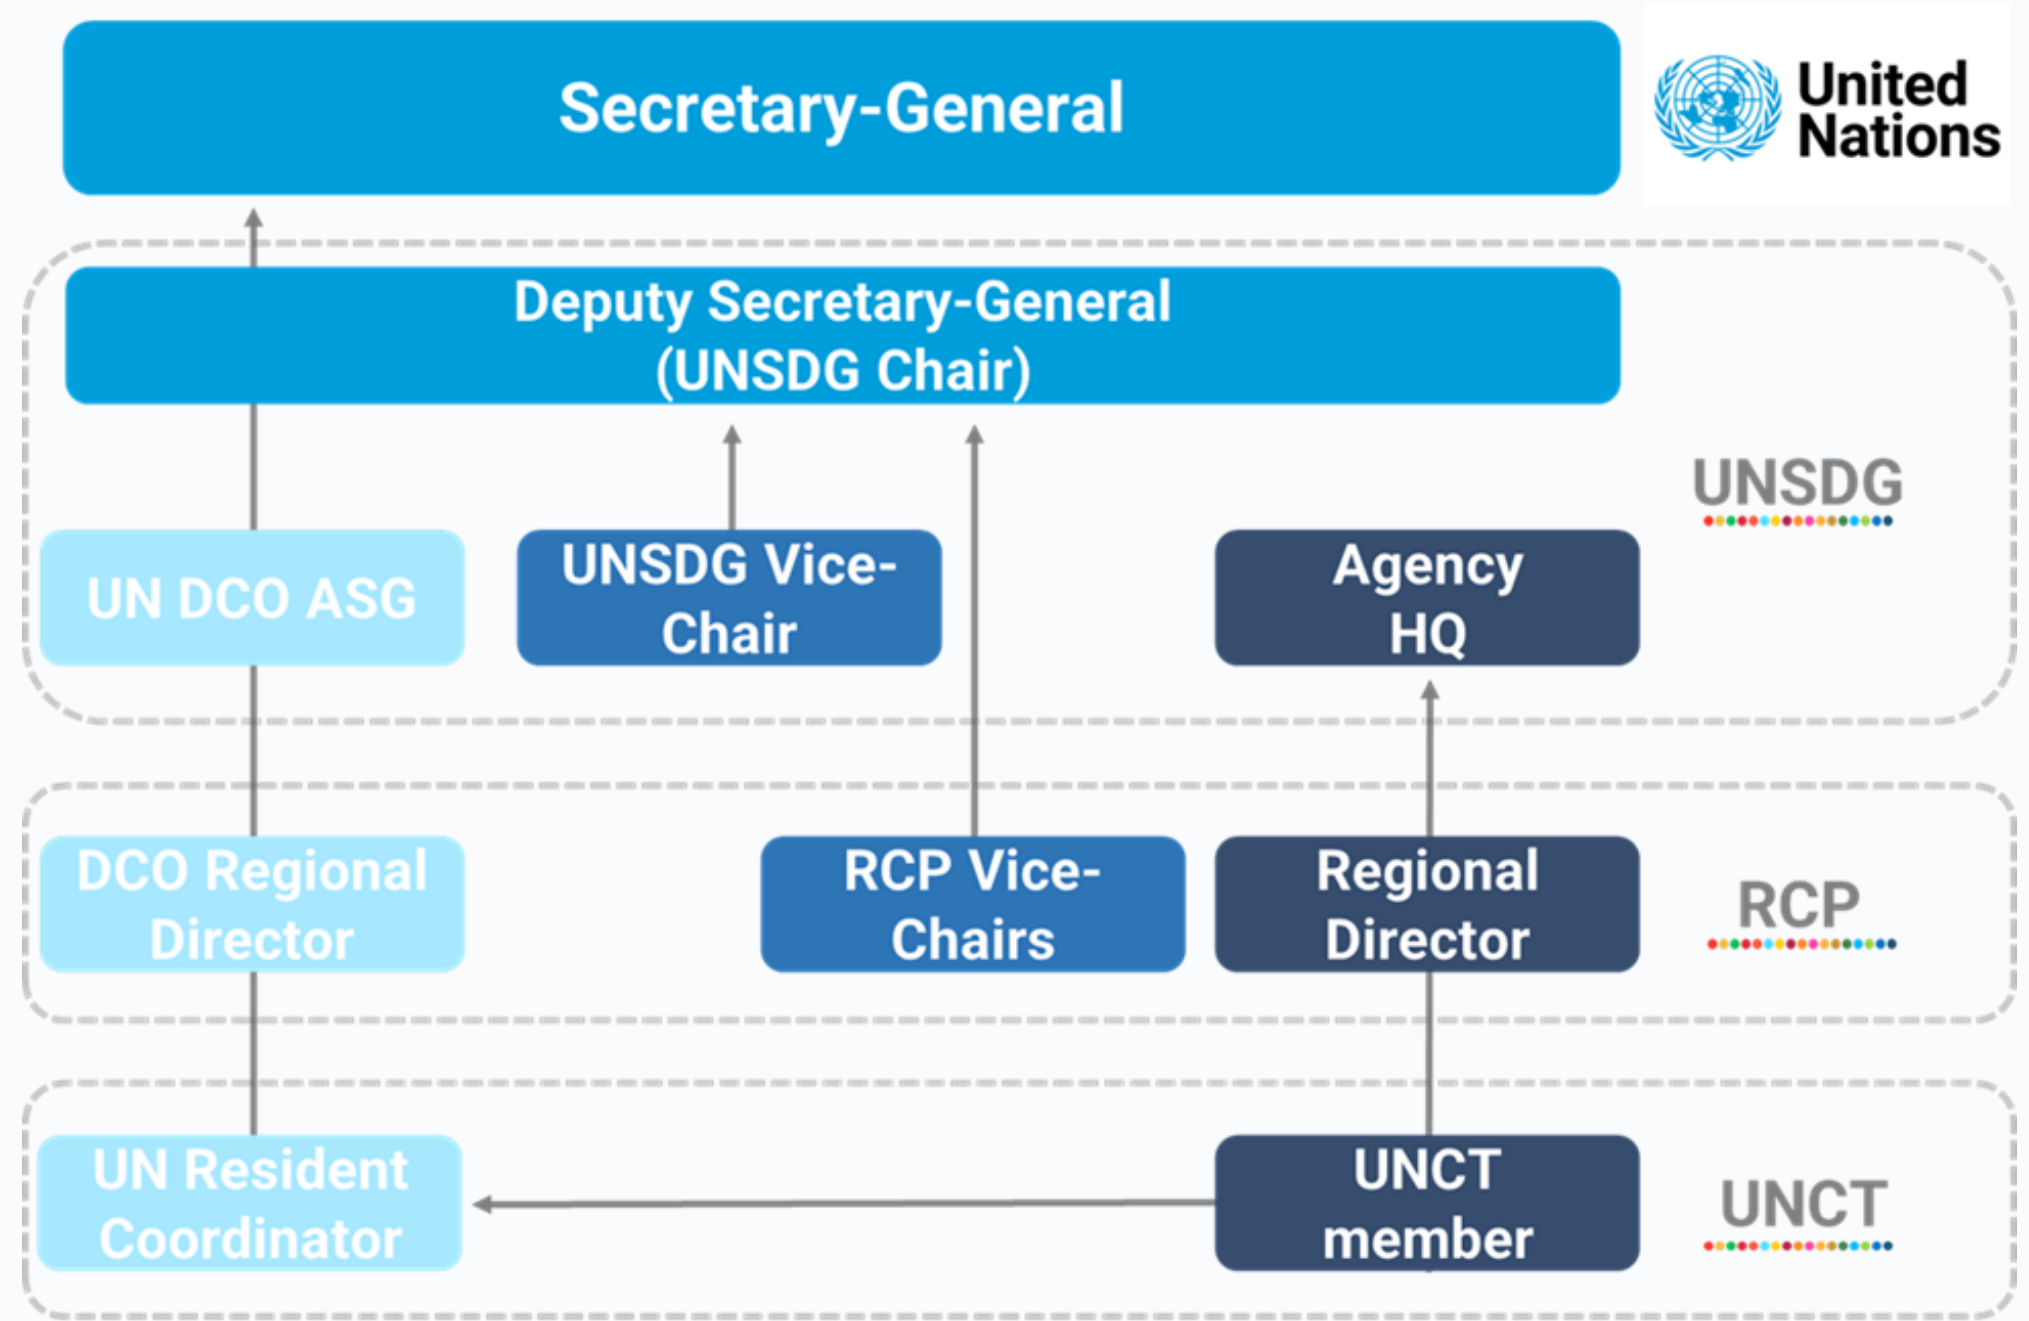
Secretary-General

United Nations

Deputy Secretary-General (UNSDG Chair)

UNSDG

UN DCO ASG

UNSDG Vice-Chair

Agency HQ

DCO Regional Director

RCP Vice-Chairs

Regional Director

RCP

UN Resident Coordinator

UNCT member

UNCT